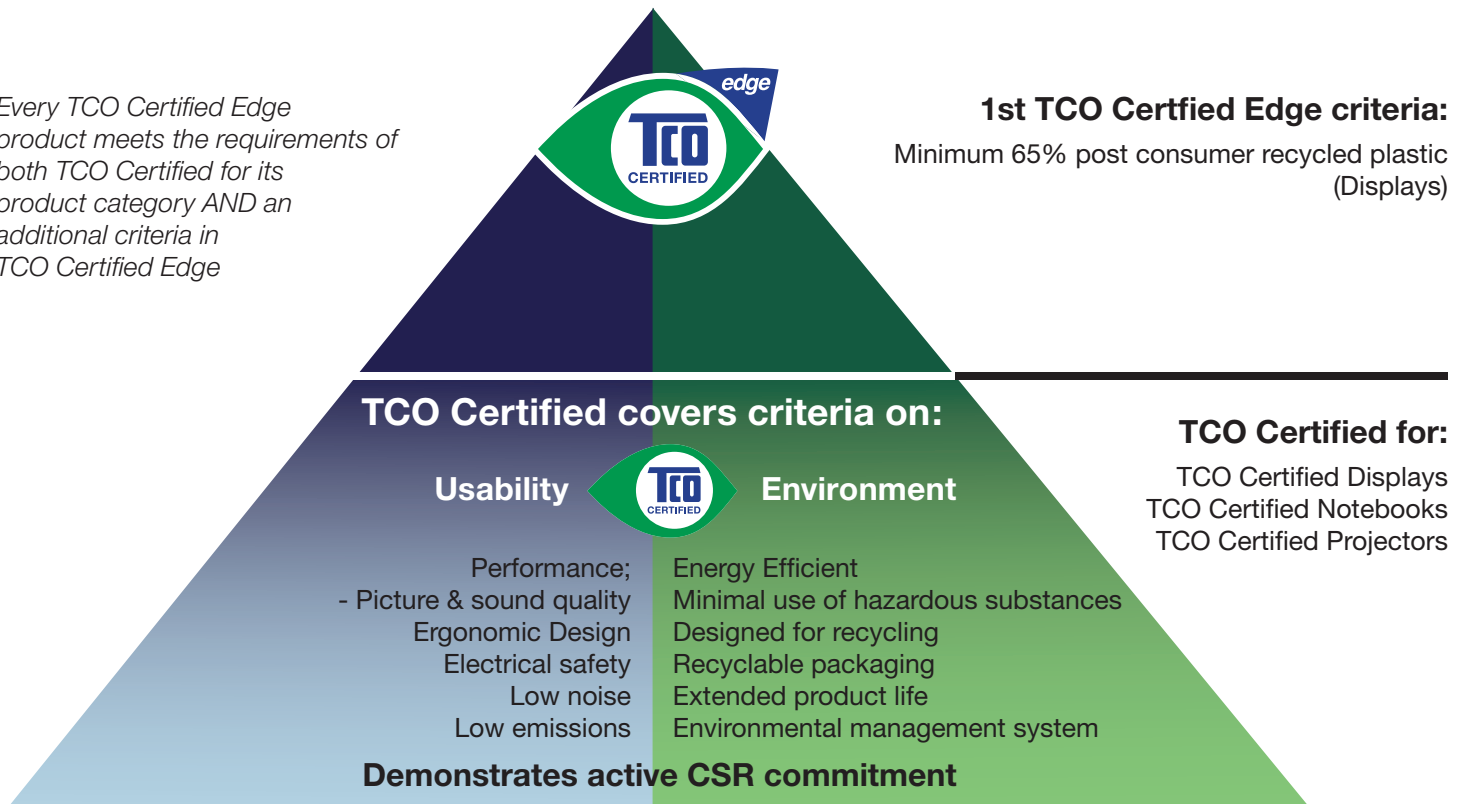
Every TCO Certified Edge product meets the requirements of both TCO Certified for its product category AND an additional criteria in TCO Certified Edge

edge

TCO CERTIFIED

1st TCO Certfied Edge criteria:

Minimum 65% post consumer recycled plastic (Displays)

TCO Certified covers criteria on:

Usability

TCO CERTIFIED

Environment

TCO Certified for:

TCO Certified Displays
TCO Certified Notebooks
TCO Certified Projectors

Performance;
- Picture & sound quality
Ergonomic Design
Electrical safety
Low noise
Low emissions

Energy Efficient
Minimal use of hazardous substances
Designed for recycling
Recyclable packaging
Extended product life
Environmental management system

Demonstrates active CSR commitment